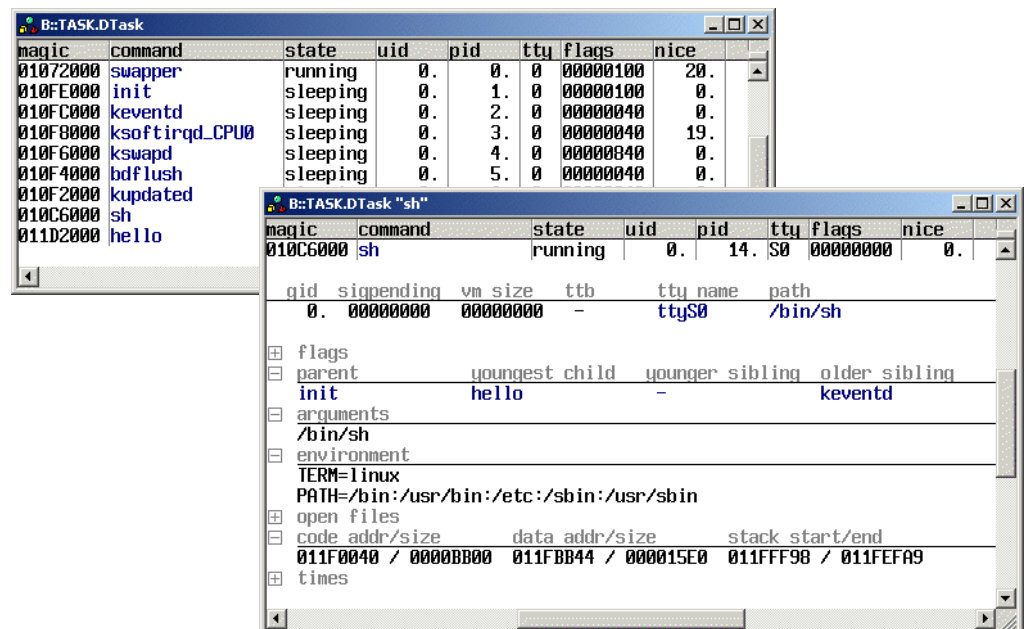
B::TASK.DTask

| magic | command | state | uid | pid | tty | flags | nice |
|---|---|---|---|---|---|---|---|
| 01072000 | swapper | running | 0. | 0. | 0 | 00000100 | 20. |
| 010FE000 | init | sleeping | 0. | 1. | 0 | 00000100 | 0. |
| 010FC000 | keventd | sleeping | 0. | 2. | 0 | 00000040 | 0. |
| 010F8000 | ksoftirqd_CPU0 | sleeping | 0. | 3. | 0 | 00000040 | 19. |
| 010F6000 | kswapd | sleeping | 0. | 4. | 0 | 00000840 | 0. |
| 010F4000 | bdflush | sleeping | 0. | 5. | 0 | 00000040 | 0. |
| 010F2000 | kupdated | | | | | | |
| 010C6000 | sh | | | | | | |
| 011D2000 | hello | | | | | | |

B::TASK.DTask "sh"

| magic | command | state | uid | pid | tty | flags | nice |
|---|---|---|---|---|---|---|---|
| 010C6000 | sh | running | 0. | 14. | S0 | 00000000 | 0. |

| gid | sigpending | vm size | ttb | tty name | path |
|---|---|---|---|---|---|
| 0. | 00000000 | 00000000 | - | ttyS0 | /bin/sh |

flags
parent youngest child younger sibling older sibling
init hello - keventd
arguments
/bin/sh
environment
TERM=linux
PATH=/bin:/usr/bin:/etc:/sbin:/usr/sbin
open files
code addr/size data addr/size stack start/end
011F0040 / 0000BB00 011FBB44 / 000015E0 011FFF98 / 011FEFA9
times